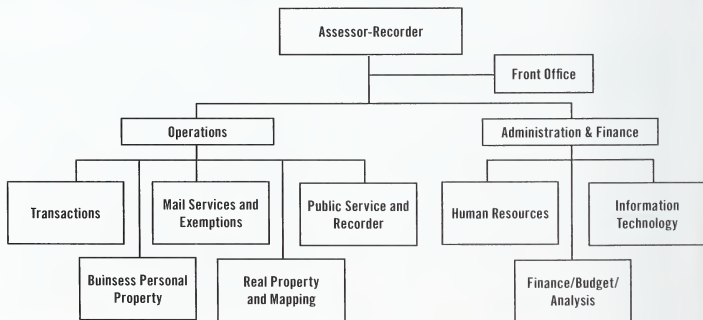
Assessor-Recorder

Front Office

Operations

Administration & Finance

Transactions

Mail Services and Exemptions

Public Service and Recorder

Buinsess Personal Property

Real Property and Mapping

Human Resources

Information Technology

Finance/Budget/ Analysis